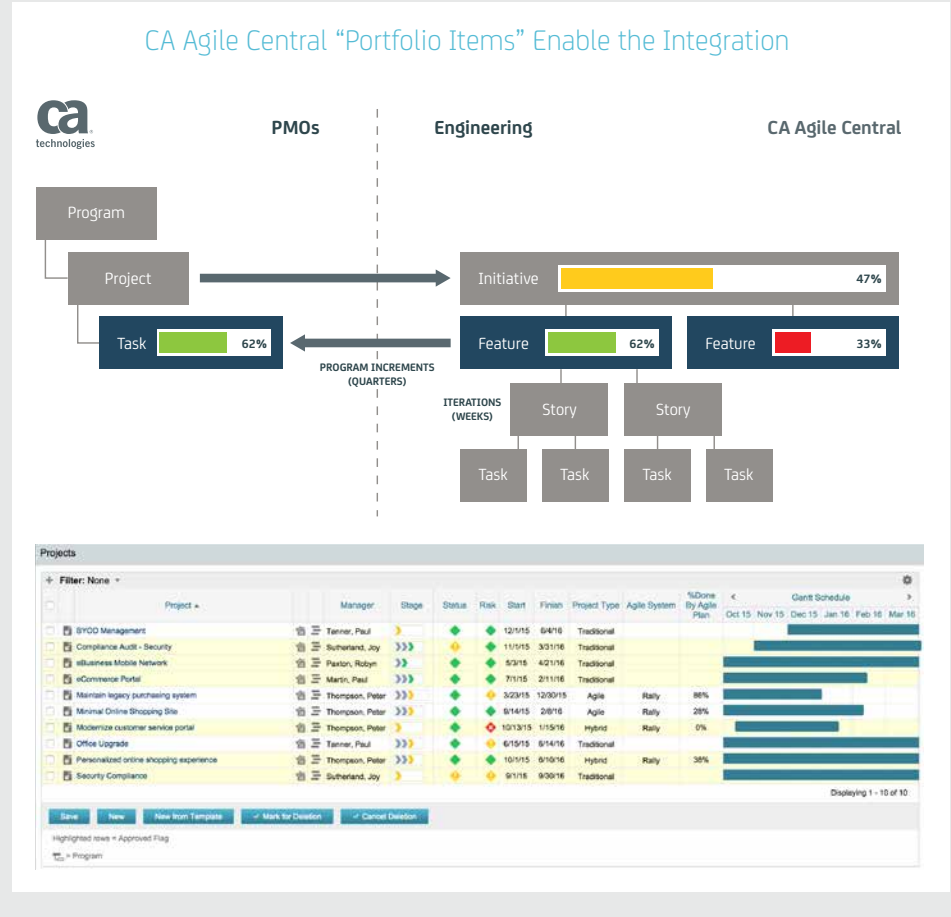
CA Agile Central “Portfolio Items” Enable the Integration

ca technologies

PMOs

Engineering

CA Agile Central

Program

Project

Initiative 47%

Task 62%

Feature 62%

Feature 33%

PROGRAM INCREMENTS (QUARTERS)

ITERATIONS (WEEKS)

Story

Story

Task

Task

Task

Task

Projects

+ Filter: None

| | Project | | Manager | Stage | Status | Risk | Start | Finish | Project Type | Agile System | %Done By Agile Plan | Gantt Schedule Oct 15 Nov 15 Dec 15 Jan 16 Feb 16 Mar 16 |
|---|---|---|---|---|---|---|---|---|---|---|---|---|
| | BYOD Management | | Tanner, Paul | | | | 12/1/15 | 6/4/16 | Traditional | | | |
| | Compliance Audit - Security | | Sutherland, Joy | | | | 11/1/15 | 3/31/16 | Traditional | | | |
| | eBusiness Mobile Network | | Paxton, Robyn | | | | 5/3/15 | 4/21/16 | Traditional | | | |
| | eCommerce Portal | | Martin, Paul | | | | 7/1/15 | 2/11/16 | Traditional | | | |
| | Maintain legacy purchasing system | | Thompson, Peter | | | | 3/23/15 | 12/30/15 | Agile | Rally | 86% | |
| | Minimal Online Shopping Site | | Thompson, Peter | | | | 6/14/15 | 2/8/16 | Agile | Rally | 28% | |
| | Modernize customer service portal | | Thompson, Peter | | | | 10/13/15 | 1/15/16 | Hybrid | Rally | 0% | |
| | Office Upgrade | | Tanner, Paul | | | | 6/15/15 | 8/14/16 | Traditional | | | |
| | Personalized online shopping experience | | Thompson, Peter | | | | 10/1/15 | 6/10/16 | Hybrid | Rally | 38% | |
| | Security Compliance | | Sutherland, Joy | | | | 9/1/15 | 9/30/16 | Traditional | | | |

Displaying 1 - 10 of 10

Save New New from Template Mark for Deletion Cancel Deletion

Highlighted rows = Approved Flag

= Program